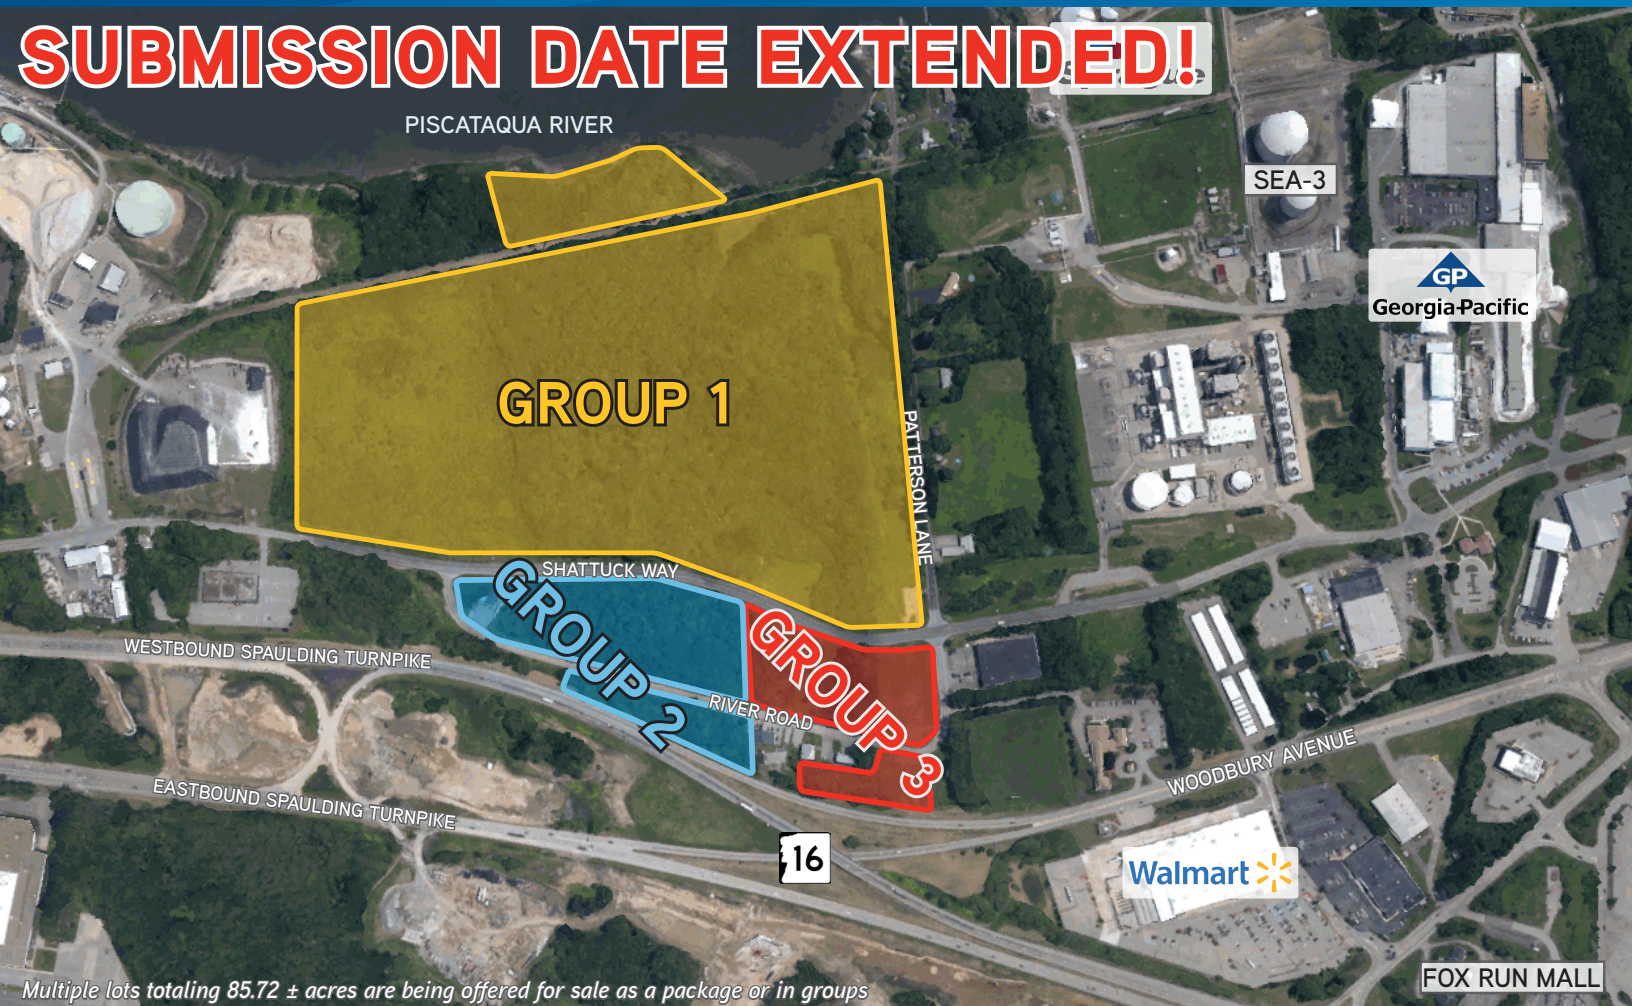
SUBMISSION DATE EXTENDED!

PISCATAQUA RIVER

SEA-3

GP
Georgia-Pacific

GROUP 1

PATTERSON LANE

SHATTUCK WAY

GROUP 2

GROUP 3

WESTBOUND SPAULDING TURNPIKE

RIVER ROAD

WOODBURY AVENUE

EASTBOUND SPAULDING TURNPIKE

16

Walmart

FOX RUN MALL

Multiple lots totaling 85.72 ± acres are being offered for sale as a package or in groups